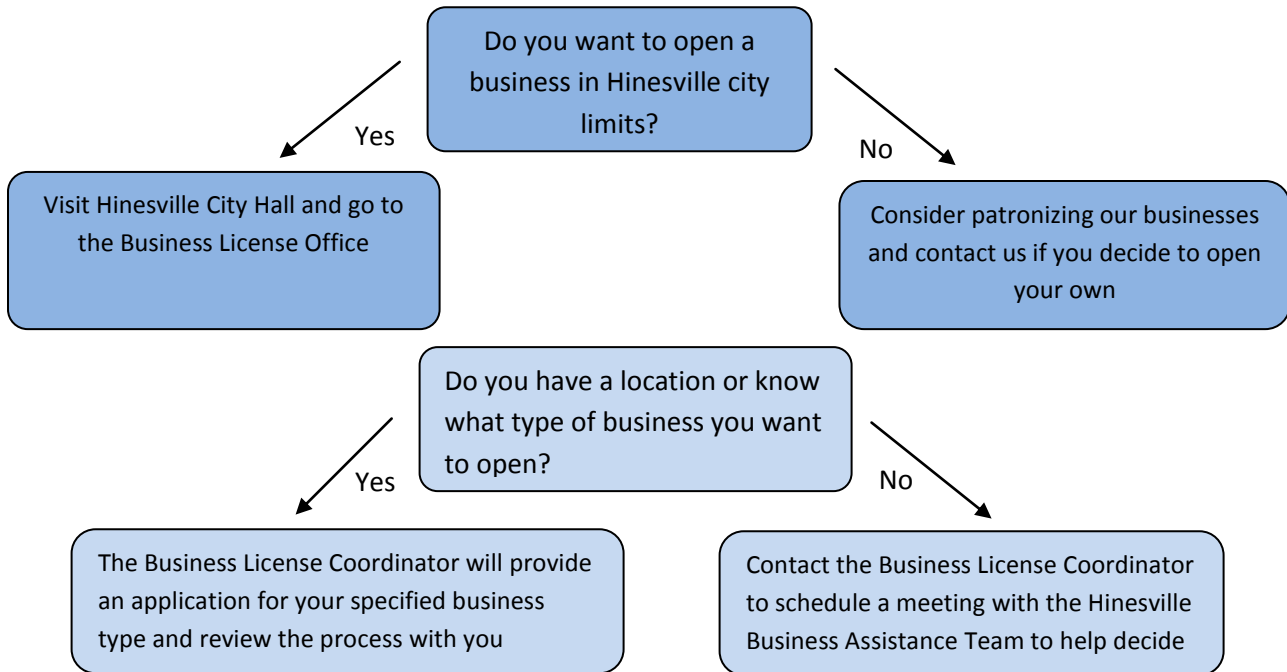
Do you want to open a business in Hinesville city limits?

Yes

No

Visit Hinesville City Hall and go to the Business License Office

Consider patronizing our businesses and contact us if you decide to open your own

Do you have a location or know what type of business you want to open?

Yes

No

The Business License Coordinator will provide an application for your specified business type and review the process with you

Contact the Business License Coordinator to schedule a meeting with the Hinesville Business Assistance Team to help decide